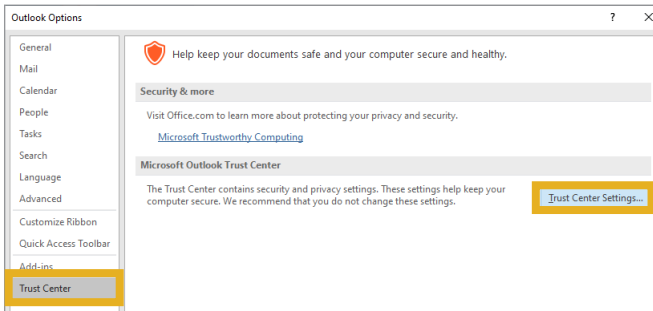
Outlook Options

?

General

Mail

Calendar

People

Tasks

Search

Language

Advanced

Customize Ribbon

Quick Access Toolbar

Add-ins

Trust Center

Help keep your documents safe and your computer secure and healthy.

Security & more

Visit Office.com to learn more about protecting your privacy and security.

Microsoft Trustworthy Computing

Microsoft Outlook Trust Center

The Trust Center contains security and privacy settings. These settings help keep your computer secure. We recommend that you do not change these settings.

Trust Center Settings...